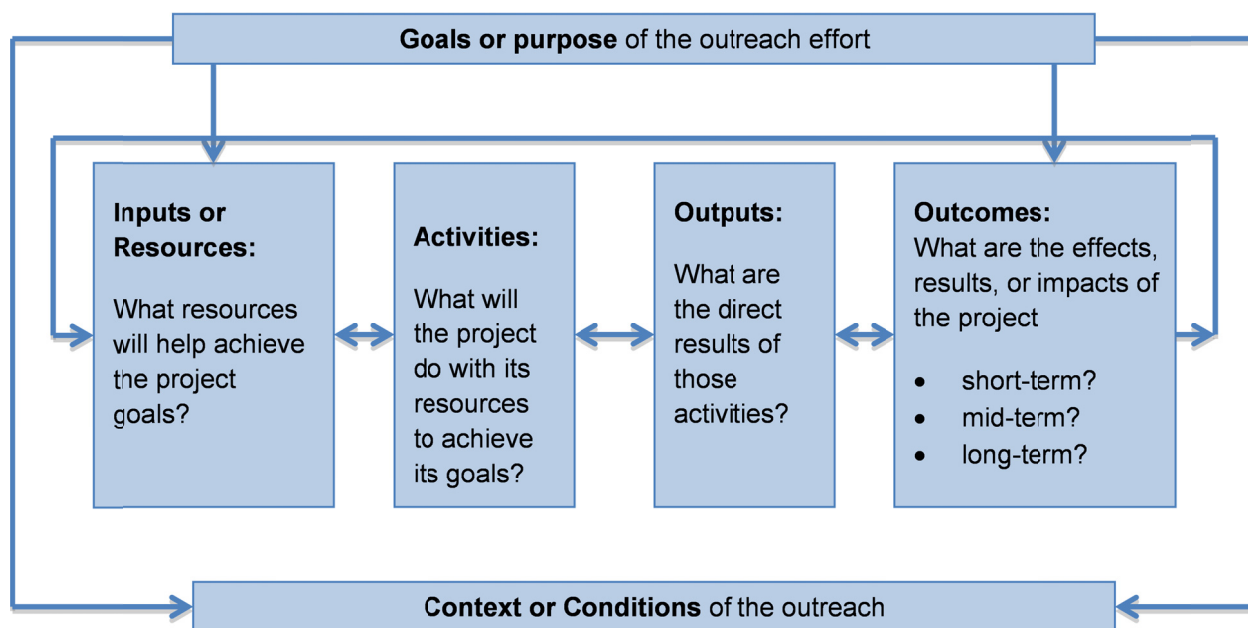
**Goals or purpose** of the outreach effort

**Inputs or Resources:**

What resources will help achieve the project goals?

**Activities:**

What will the project do with its resources to achieve its goals?

**Outputs:**

What are the direct results of those activities?

**Outcomes:**
What are the effects, results, or impacts of the project

- short-term?
- mid-term?
- long-term?

**Context or Conditions** of the outreach